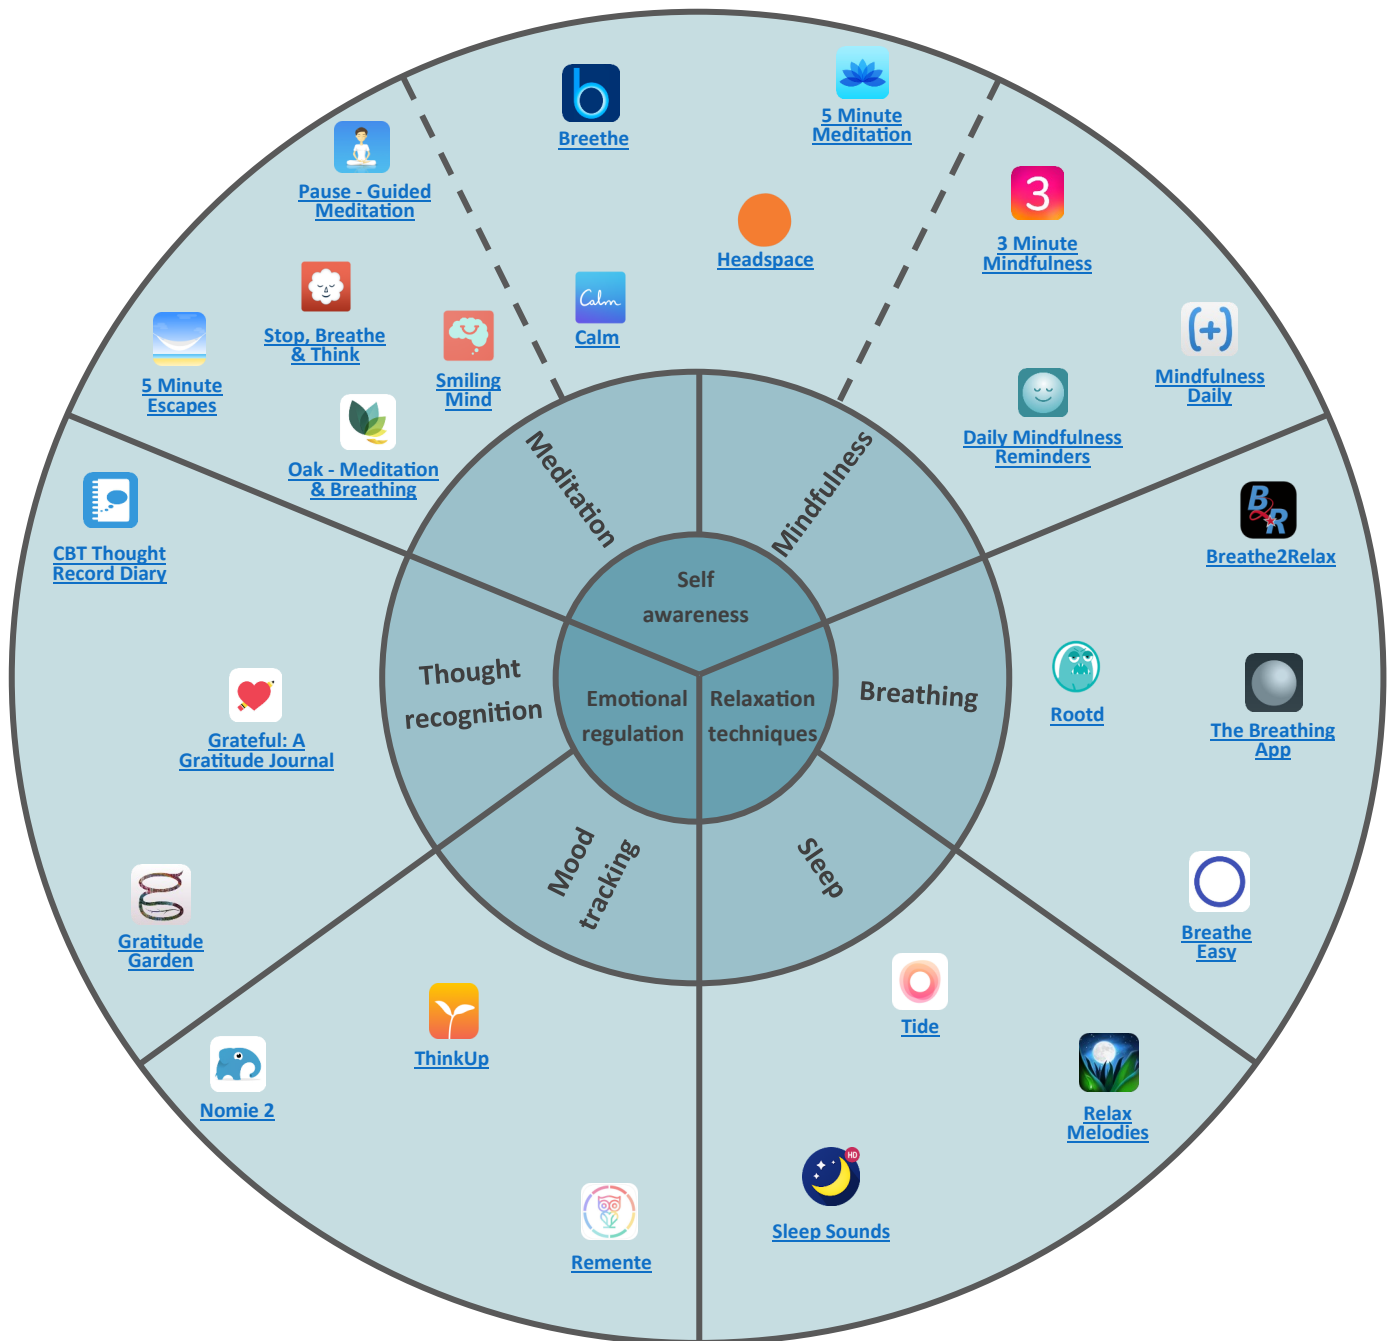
Breethe

5 Minute Meditation

Pause - Guided Meditation

Headspace

3 Minute Mindfulness

Stop, Breathe & Think

Calm

5 Minute Escapes

Smiling Mind

Mindfulness Daily

Daily Mindfulness Reminders

Oak - Meditation & Breathing

Meditation

Mindfulness

CBT Thought Record Diary

Breathe2Relax

Self awareness

Thought recognition

Emotional regulation

Relaxation techniques

Breathing

Rootd

The Breathing App

Grateful: A Gratitude Journal

Mood tracking

Sleep

Breathe Easy

Gratitude Garden

Tide

ThinkUp

Nomie 2

Relax Melodies

Sleep Sounds

Remente